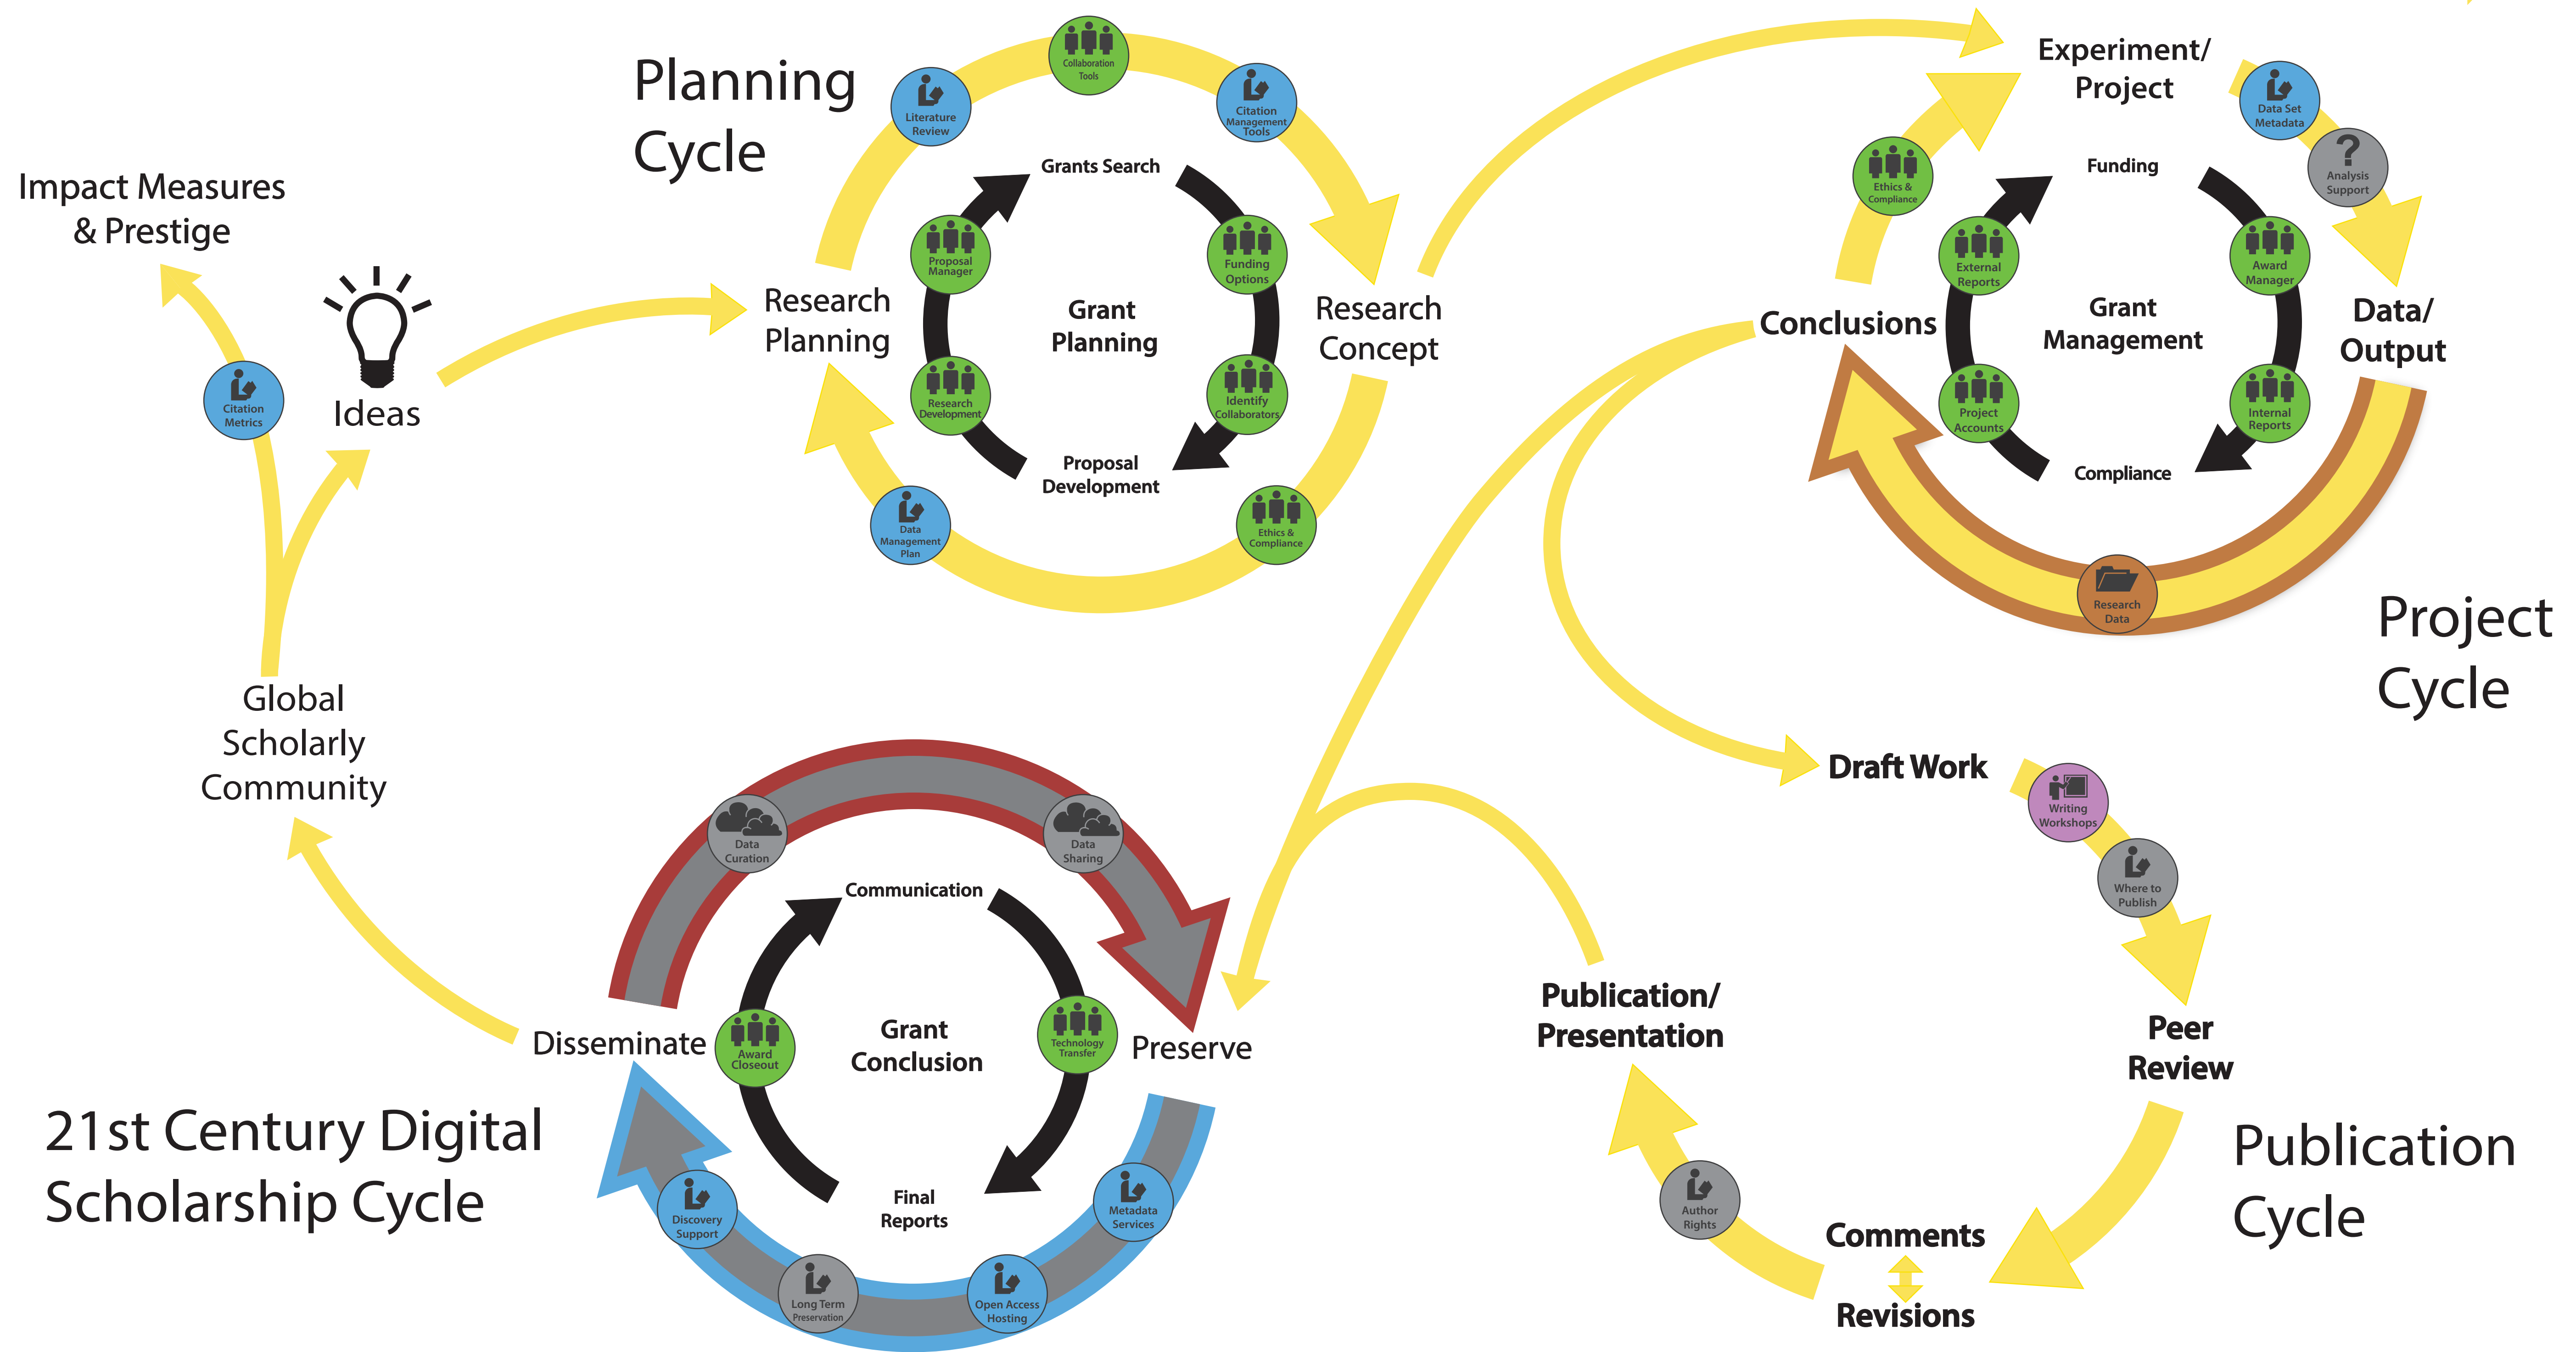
Planning Cycle

Collaboration Tools

Literature Review

Citation Management Tools

Grants Search

Proposal Manager

Funding Options

Grant Planning

Research Planning

Research Concept

Research Development

Identify Collaborators

Proposal Development

Data Management Plan

Ethics & Compliance

Impact Measures & Prestige

Ideas

Citation Metrics

Global Scholarly Community

Experiment/ Project

Data Set Metadata

Analysis Support

Funding

Ethics & Compliance

External Reports

Award Manager

Conclusions

Grant Management

Data/ Output

Project Accounts

Internal Reports

Compliance

Research Data

Project Cycle

Draft Work

Writing Workshops

Where to Publish

Peer Review

Publication/ Presentation

Author Rights

Comments

Revisions

Publication Cycle

Data Curation

Data Sharing

Communication

Grant Conclusion

Award Closeout

Technology Transfer

Disseminate

Preserve

Final Reports

Metadata Services

Discovery Support

Long Term Preservation

Open Access Hosting

21st Century Digital Scholarship Cycle